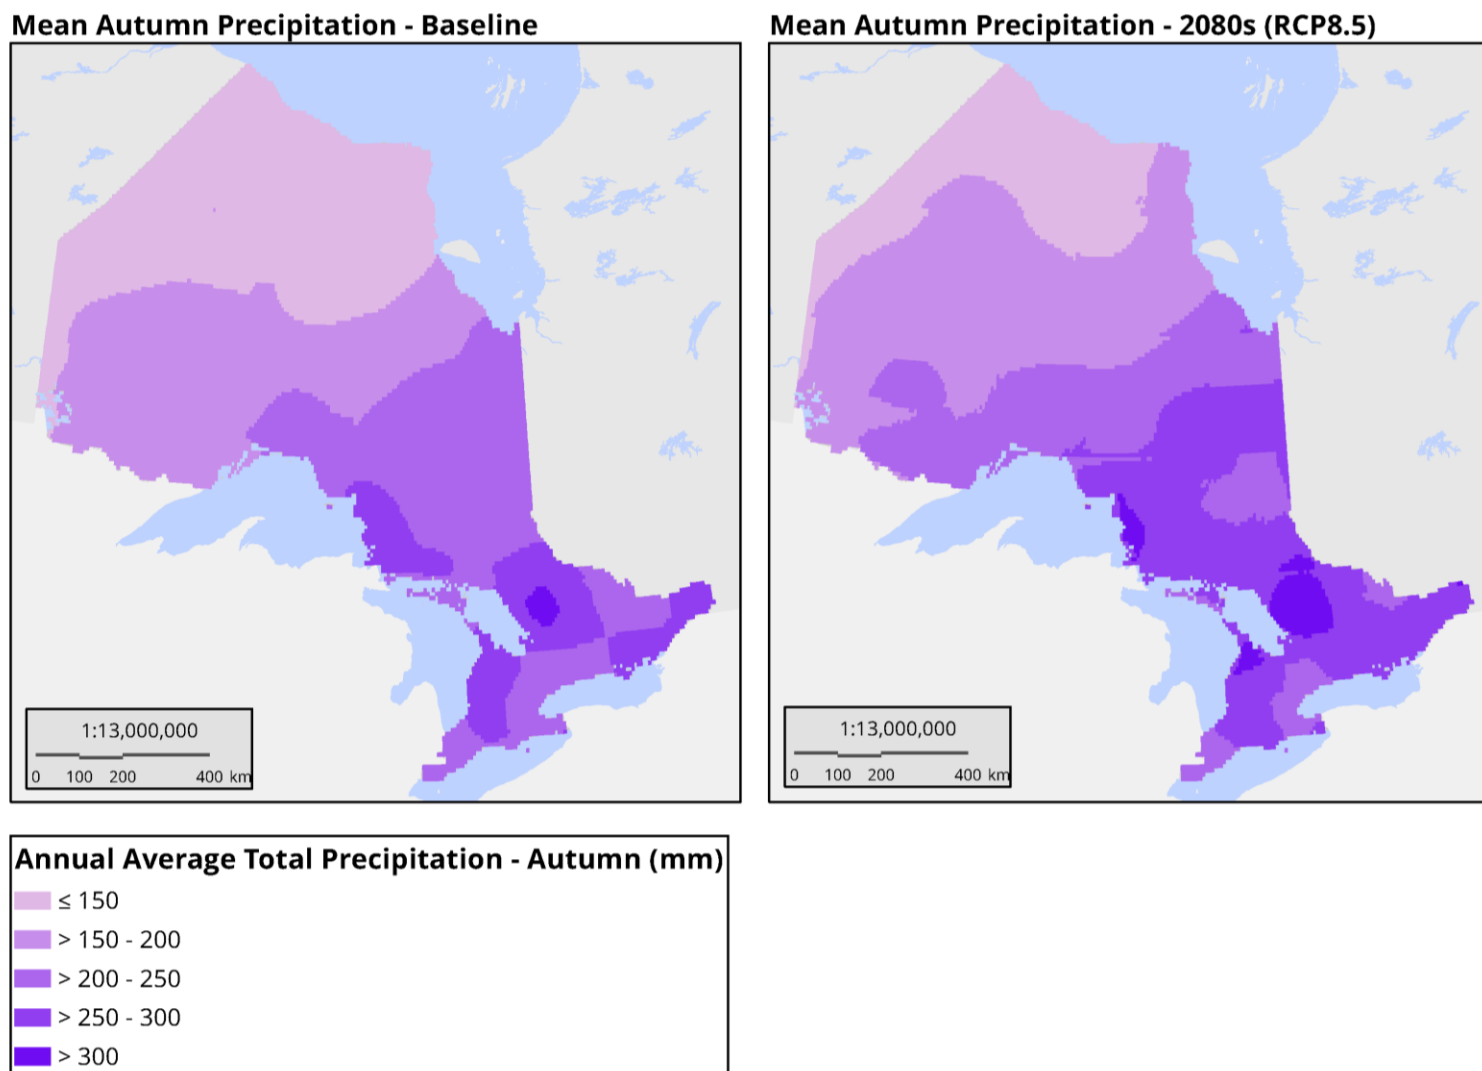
Mean Autumn Precipitation - Baseline

1:13,000,000

0 100 200 400 km

Mean Autumn Precipitation - 2080s (RCP8.5)

1:13,000,000

0 100 200 400 km

Annual Average Total Precipitation - Autumn (mm)

≤ 150

> 150 - 200

> 200 - 250

> 250 - 300

> 300